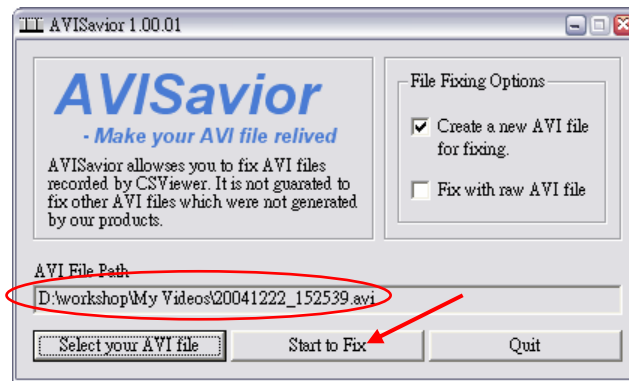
AVISavior 1.00.01

AVISavior

- Make your AVI file relived

AVISavior allowses you to fix AVI files recorded by CSViewer. It is not guarated to fix other AVI files which were not generated by our products.

File Fixing Options

Create a new AVI file for fixing.

Fix with raw AVI file

AVI File Path

D:\workshop\My Videos\20041222_152539.avi

Select your AVI file

Start to Fix

Quit